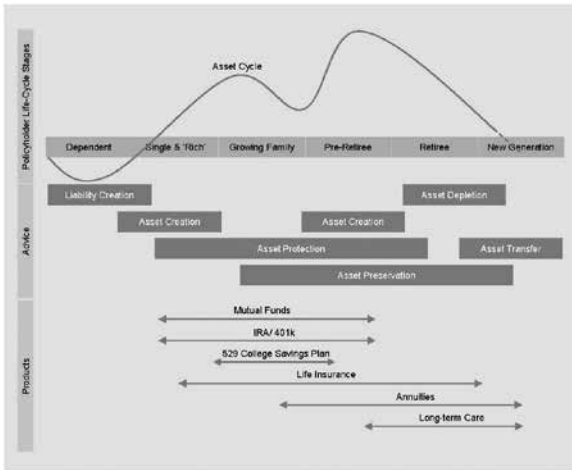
Policyholder Life-Cycle Stages

Asset Cycle

| Dependent | Single & 'Rich' | Growing Family | Pre-Retiree | Retiree | New Generation |
|---|---|---|---|---|---|

Advice

Liability Creation

Asset Depletion

Asset Creation

Asset Creation

Asset Protection

Asset Transfer

Asset Preservation

Products

Mutual Funds

IRA/ 401k

529 College Savings Plan

Life Insurance

Annuities

Long-term Care